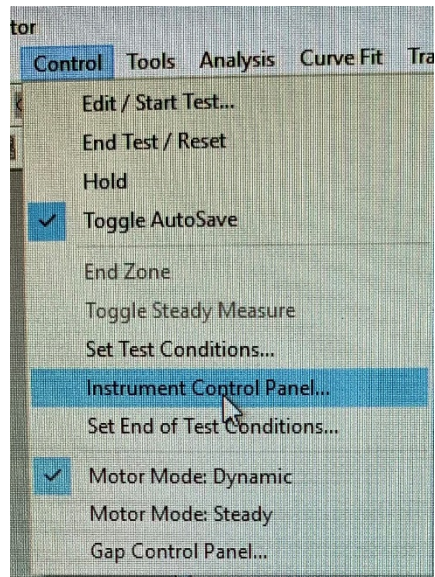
tor
Control Tools Analysis Curve Fit Tra

Edit / Start Test...
End Test / Reset
Hold
Toggle AutoSave
End Zone
Toggle Steady Measure
Set Test Conditions...
Instrument Control Panel...
Set End of Test Conditions...
Motor Mode: Dynamic
Motor Mode: Steady
Gap Control Panel...